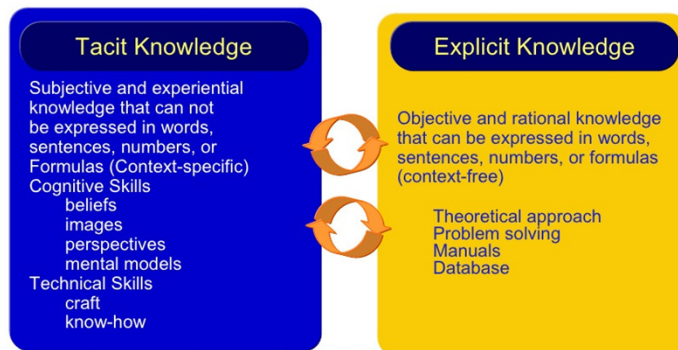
Tacit Knowledge

Subjective and experiential knowledge that can not be expressed in words, sentences, numbers, or Formulas (Context-specific)
Cognitive Skills
beliefs
images
perspectives
mental models
Technical Skills
craft
know-how

Explicit Knowledge

Objective and rational knowledge that can be expressed in words, sentences, numbers, or formulas (context-free)

Theoretical approach
Problem solving
Manuals
Database